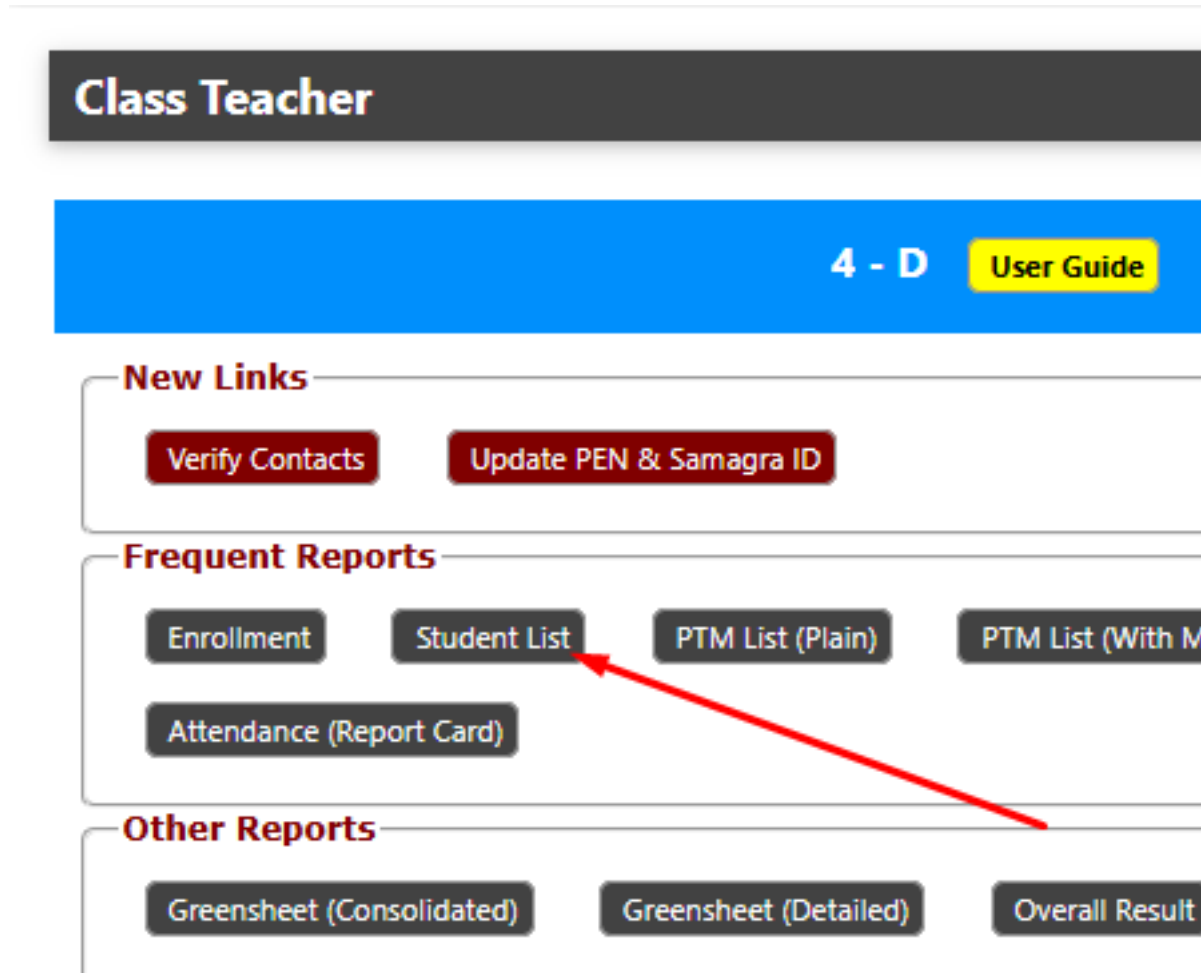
Class Teacher

4 - D User Guide

New Links

Verify Contacts Update PEN & Samagra ID

Frequent Reports

Enrollment Student List PTM List (Plain) PTM List (With M

Attendance (Report Card)

Other Reports

Greensheet (Consolidated) Greensheet (Detailed) Overall Result